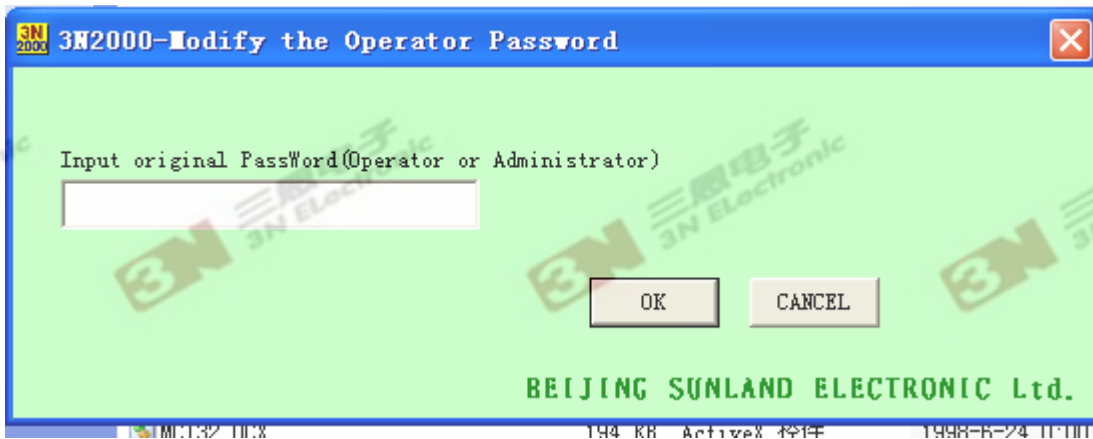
3N2000-Modify the Operator Password

Input original PassWord(Operator or Administrator)

OK CANCEL

BEIJING SUNLAND ELECTRONIC Ltd.

三恩电子 3N Electronic

MC132 OCX 194 KB ActiveX 控件 1998-6-24 0:00